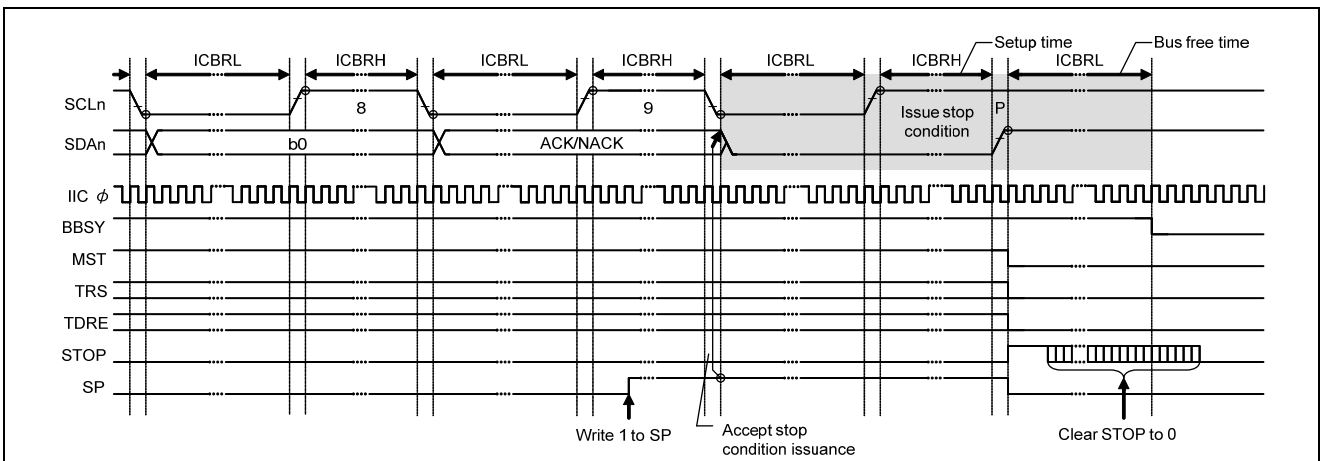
ICBRL
ICBRH
ICBRL
ICBRH
ICBRL
ICBRH
Setup time
ICBRL
Bus free time
SCLn
8
9
Issue stop condition
P
SDAn
b0
ACK/NACK
IIC $\phi$
BBSY
MST
TRS
TDRE
STOP
SP
Write 1 to SP
Accept stop condition issuance
Clear STOP to 0